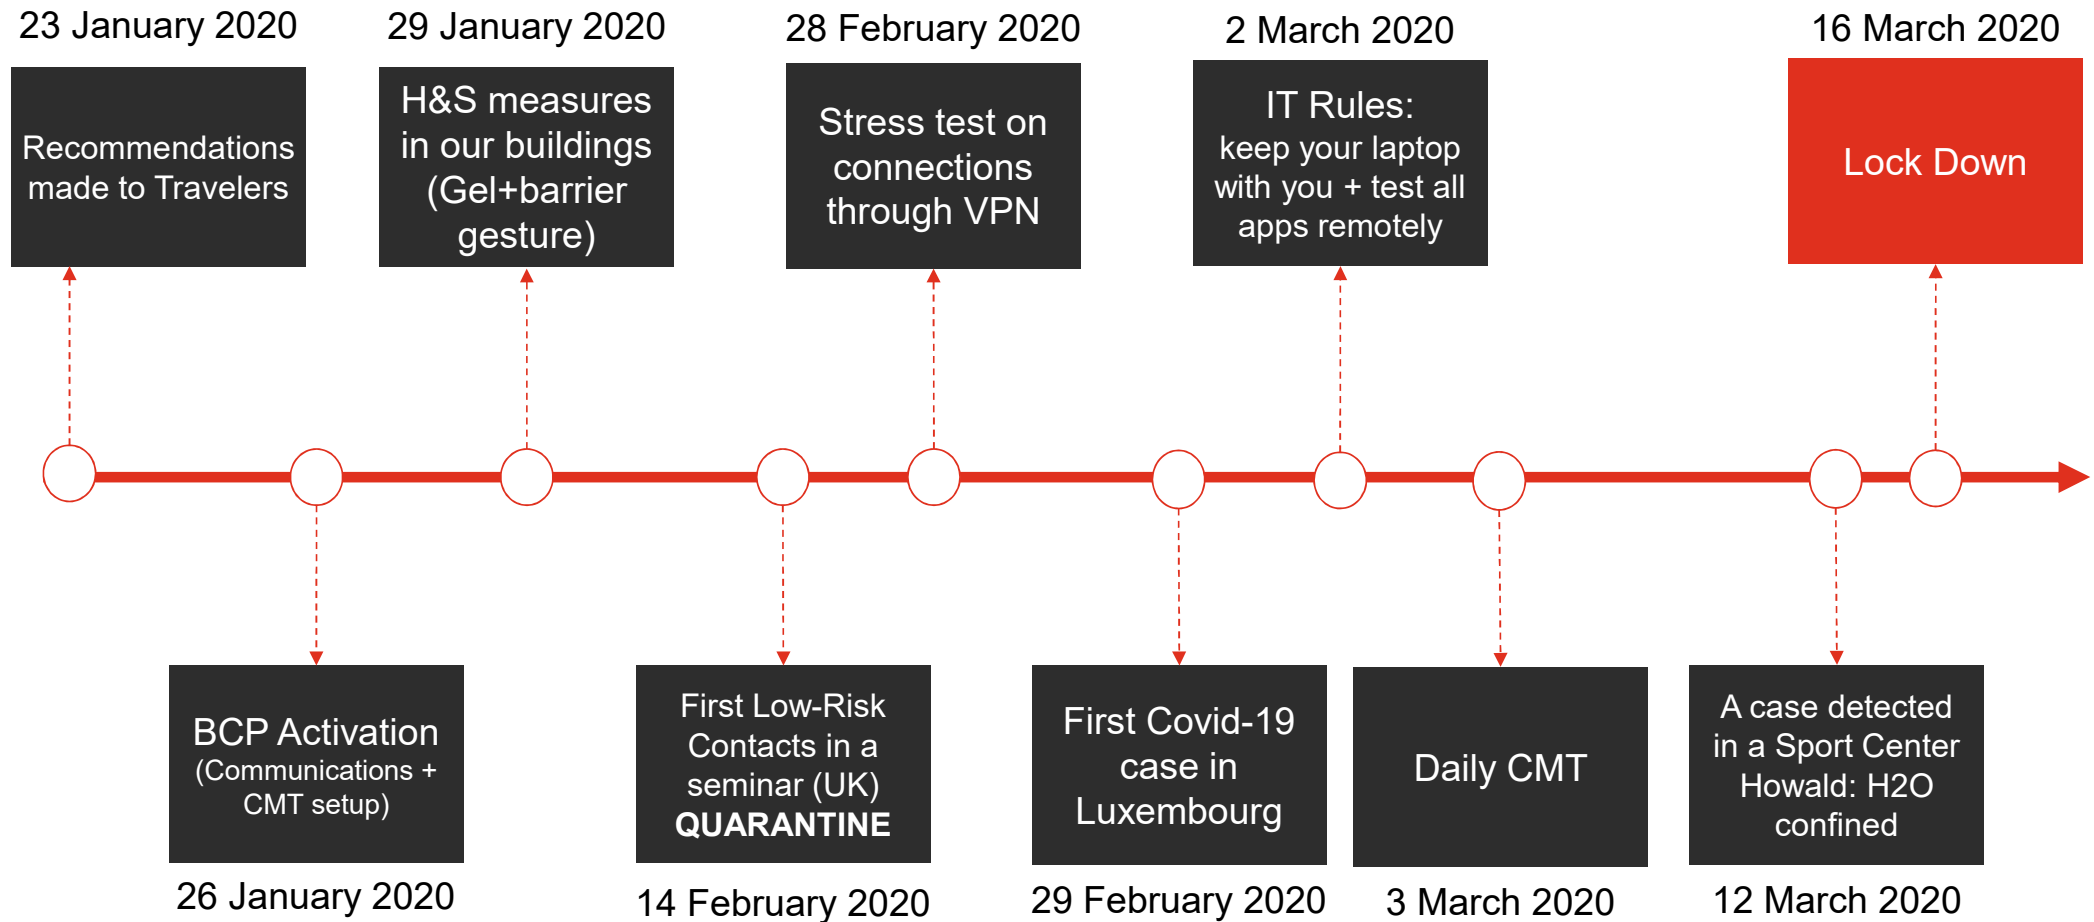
23 January 2020

Recommendations made to Travelers

29 January 2020

H&S measures in our buildings (Gel+barrier gesture)

28 February 2020

Stress test on connections through VPN

2 March 2020

IT Rules: keep your laptop with you + test all apps remotely

16 March 2020

Lock Down

BCP Activation (Communications + CMT setup)

26 January 2020

First Low-Risk Contacts in a seminar (UK) **QUARANTINE**

14 February 2020

First Covid-19 case in Luxembourg

29 February 2020

Daily CMT

3 March 2020

A case detected in a Sport Center Howald: H2O confined

12 March 2020